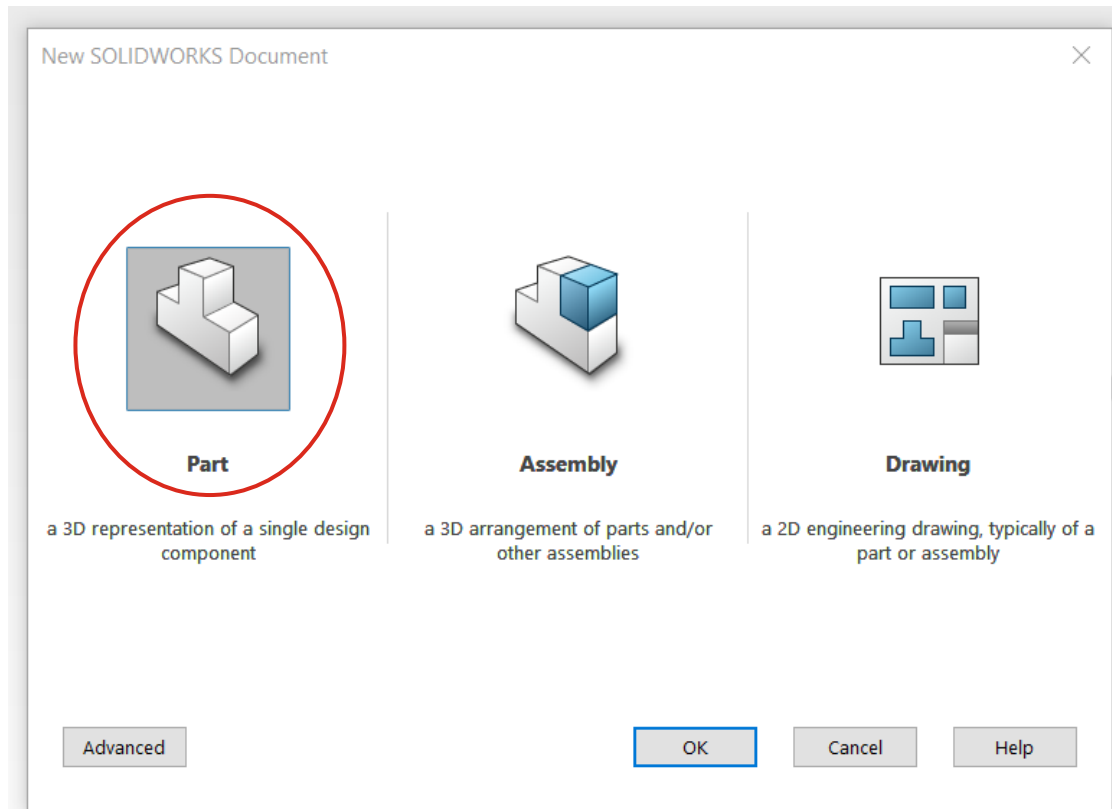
New SOLIDWORKS Document

Part

a 3D representation of a single design component

Assembly

a 3D arrangement of parts and/or other assemblies

Drawing

a 2D engineering drawing, typically of a part or assembly

Advanced

OK

Cancel

Help